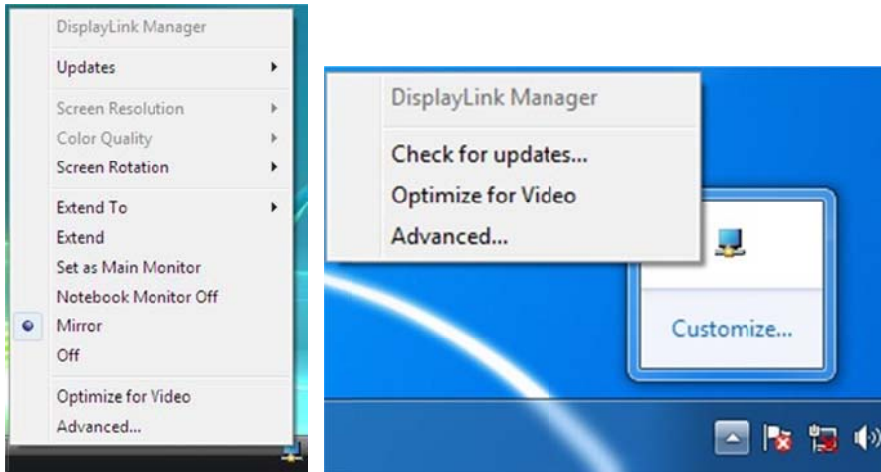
DisplayLink Manager

Updates

Screen Resolution

Color Quality

Screen Rotation

Extend To

Extend

Set as Main Monitor

Notebook Monitor Off

Mirror

Off

Optimize for Video

Advanced...

DisplayLink Manager

Check for updates...

Optimize for Video

Advanced...

Customize...